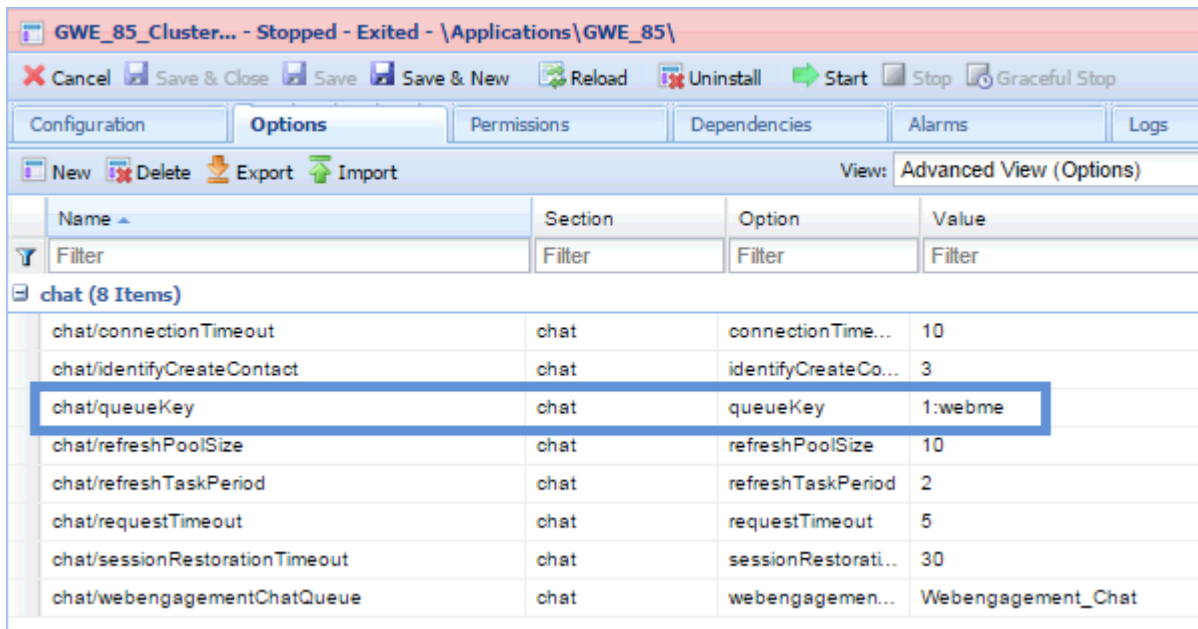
GWE_85_Cluster... - Stopped - Exited - \Applications\GWE_85\

Cancel Save & Close Save Save & New Reload Uninstall Start Stop Graceful Stop

Configuration Options Permissions Dependencies Alarms Logs

New Delete Export Import View: Advanced View (Options)

| Name | Section | Option | Value |
|---|---|---|---|
| Filter | Filter | Filter | Filter |
| chat (8 Items) | | | |
| chat/connectionTimeout | chat | connectionTime... | 10 |
| chat/identifyCreateContact | chat | identifyCreateCo... | 3 |
| chat/queueKey | chat | queueKey | 1:webme |
| chat/refreshPoolSize | chat | refreshPoolSize | 10 |
| chat/refreshTaskPeriod | chat | refreshTaskPeriod | 2 |
| chat/requestTimeout | chat | requestTimeout | 5 |
| chat/sessionRestorationTimeout | chat | sessionRestorati... | 30 |
| chat/webengagementChatQueue | chat | webengagemen... | Webengagement_Chat |